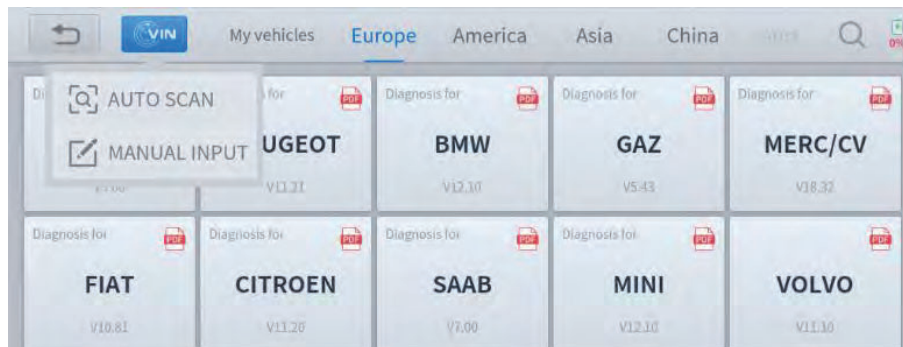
VIN My vehicles Europe America Asia China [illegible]

AUTO SCAN
MANUAL INPUT

Di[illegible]
V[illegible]

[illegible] for
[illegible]UGEOT
V11.21

Diagnosis for
BMW
V12.10

Diagnosis for
GAZ
V5.43

Diagnosis for
MERC/CV
V18.32

Diagnosis for
FIAT
V10.81

Diagnosis for
CITROEN
V11.20

Diagnosis for
SAAB
V7.00

Diagnosis for
MINI
V12.10

VOLVO
V11.10